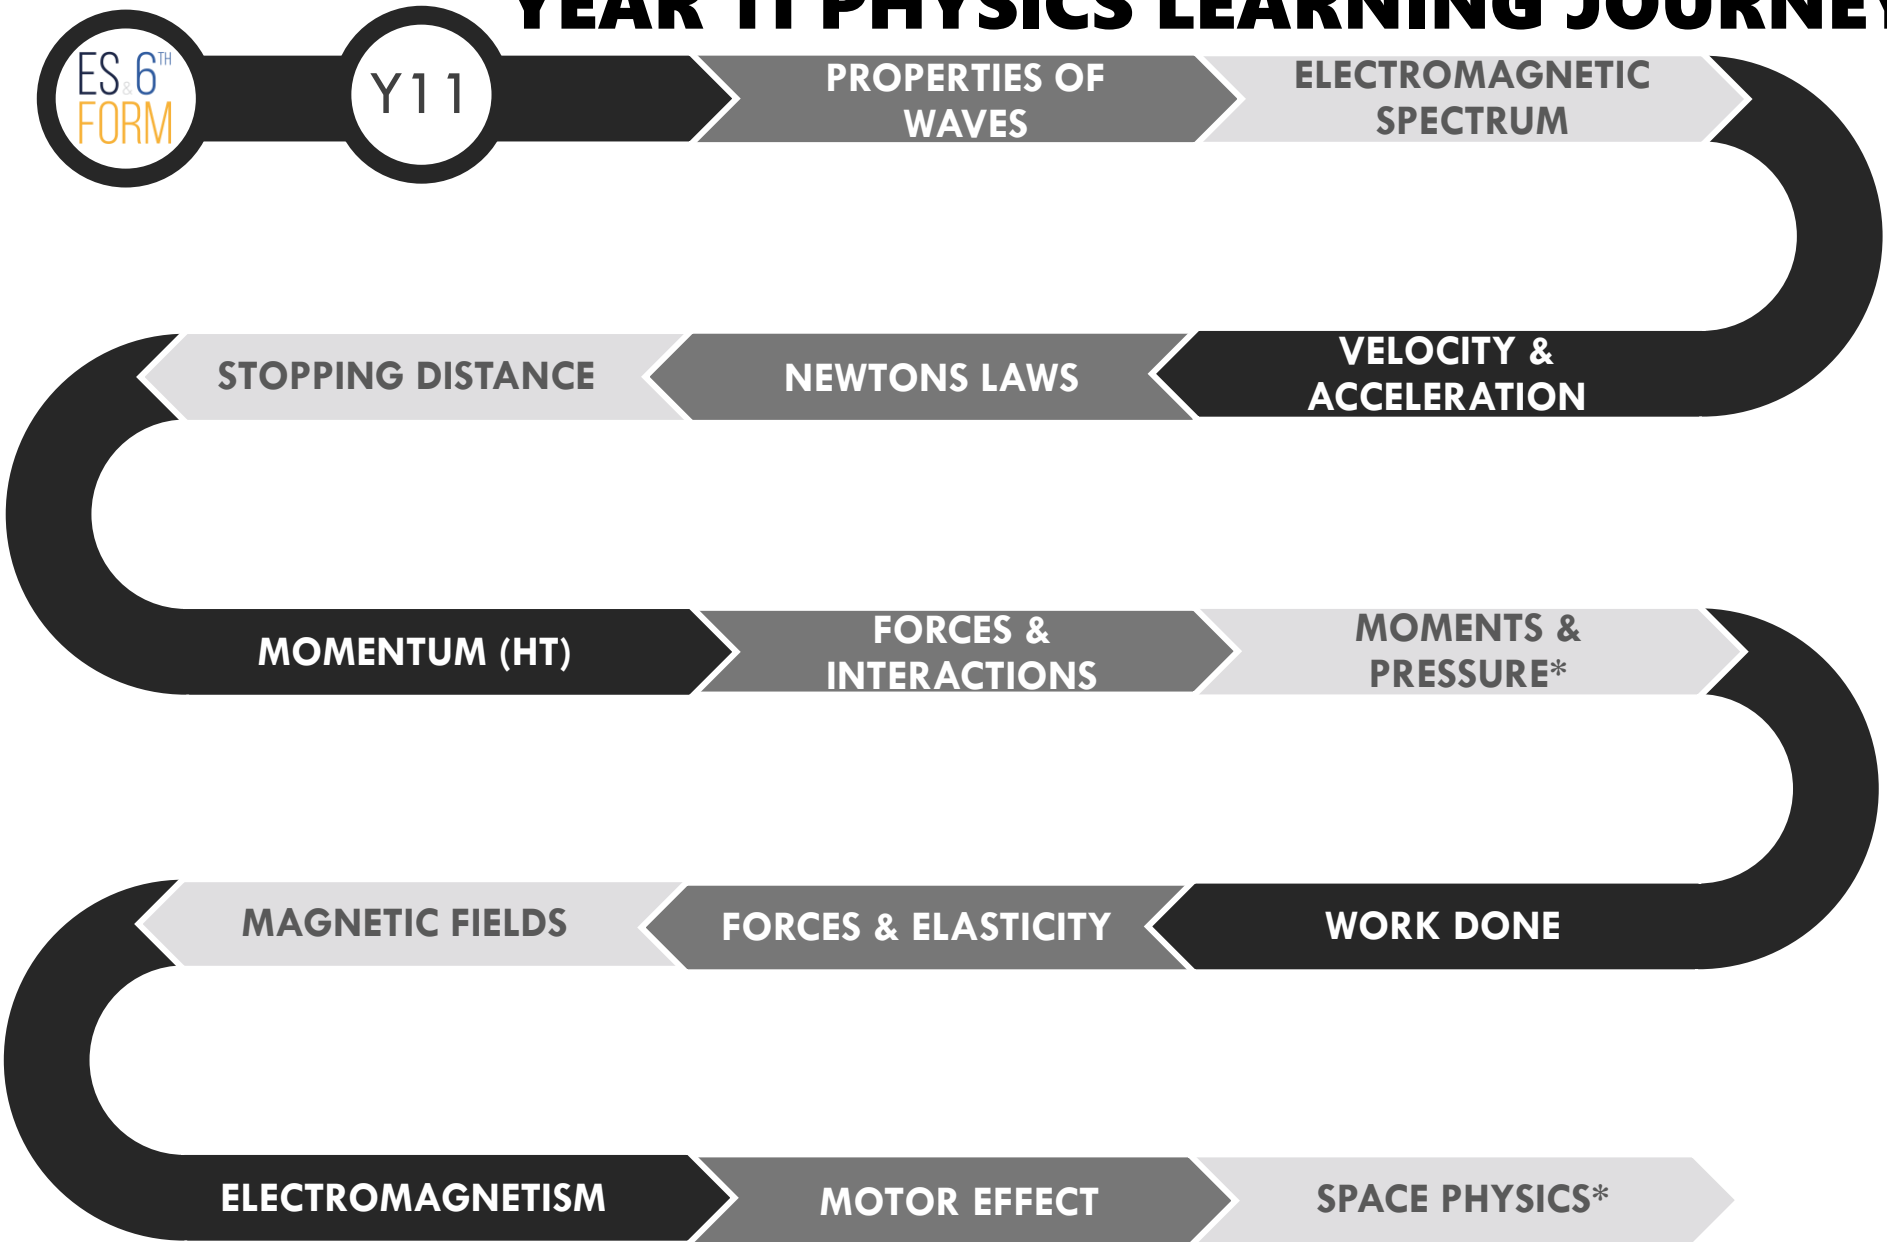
YEAR 11 PHYSICS LEARNING JOURNEY

ES & 6TH FORM

Y11

PROPERTIES OF WAVES

ELECTROMAGNETIC SPECTRUM

VELOCITY & ACCELERATION

NEWTONS LAWS

STOPPING DISTANCE

MOMENTUM (HT)

FORCES & INTERACTIONS

MOMENTS & PRESSURE*

WORK DONE

FORCES & ELASTICITY

MAGNETIC FIELDS

ELECTROMAGNETISM

MOTOR EFFECT

SPACE PHYSICS*